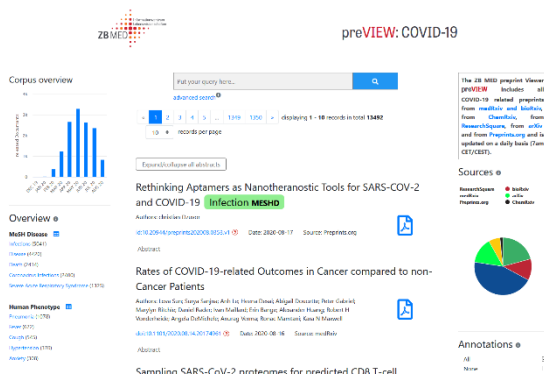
ZB MED

preVIEW: COVID-19

Corpus overview

Put your query here...

advanced search

« 1 2 3 4 5 ... 1349 1350 » displaying 1 - 10 records in total 13492

10 records per page

Expand/collapse all abstracts

Rethinking Aptamers as Nanotheranostic Tools for SARS-COV-2 and COVID-19 Infection MESHD

Authors: christian Brauer

doi:10.20944/preprints202008.0353.v1 Date: 2020-08-17 Source: Preprints.org

Abstract

Rates of COVID-19-related Outcomes in Cancer compared to non-Cancer Patients

Authors: Lova Sun; Surya Sanjeev Anil; Heena Desai; Abigail Doucette; Peter Gabriel; Marylyn Ritchie; Daniel Rader; Ivan Maillard; Erin Bange; Alexander Huang; Robert H Vonderheide; Angela DeMichele; Anurag Verma; Ronac Mamtani; Kara N Maxwell

doi:10.1101/2020.08.14.20174961 Date: 2020-08-16 Source: medRxiv

Abstract

Sampling SARS-CoV-2 proteomes for predicted CD8 T-cell

Overview

MeSH Disease
Infection (5041)
Disease (4270)
Death (2484)
Coronavirus Infections (1480)
Severe Acute Respiratory Syndrome (1375)

Human Phenotype
Pneumonia (1278)
Fever (822)
Cough (545)
Hypertension (370)
Anxiety (309)

The ZB MED preprint Viewer preVIEW includes all COVID-19 related preprints from medRxiv and bioRxiv, from ChemRxiv, from ResearchSquare, from arXiv and from Preprints.org and is updated on a daily basis (7am CET/CEST).

Sources

ResearchSquare
medRxiv
Preprints.org
bioRxiv
arXiv
ChemRxiv

Annotations

All
Nam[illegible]
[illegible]